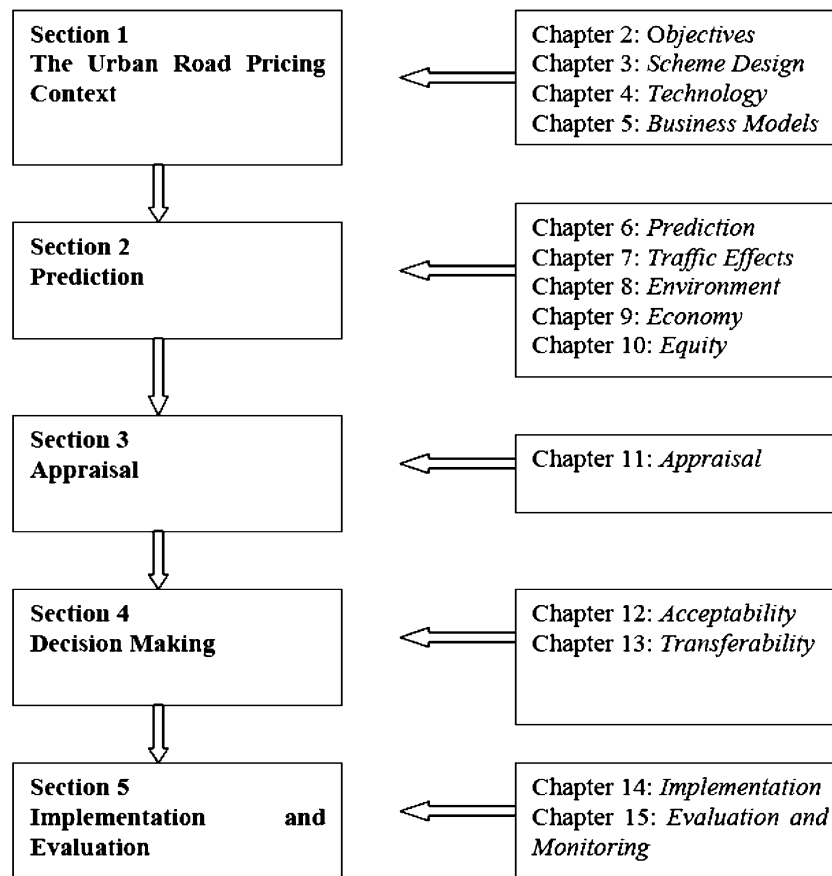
Section 1
The Urban Road Pricing Context

Chapter 2: Objectives
Chapter 3: Scheme Design
Chapter 4: Technology
Chapter 5: Business Models

Section 2
Prediction

Chapter 6: Prediction
Chapter 7: Traffic Effects
Chapter 8: Environment
Chapter 9: Economy
Chapter 10: Equity

Section 3
Appraisal

Chapter 11: Appraisal

Section 4
Decision Making

Chapter 12: Acceptability
Chapter 13: Transferability

Section 5
Implementation and Evaluation

Chapter 14: Implementation
Chapter 15: Evaluation and Monitoring